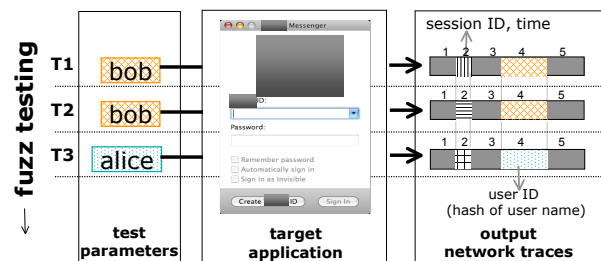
fuzz testing

T1 bob

T2 bob

T3 alice

test parameters

Messenger

ID:

Password:

Remember password

Automatically sign in

Sign in as Invisible

Create ID

Sign In

target application

session ID, time

1 2 3 4 5

1 2 3 4 5

1 2 3 4 5

user ID (hash of user name)

output network traces